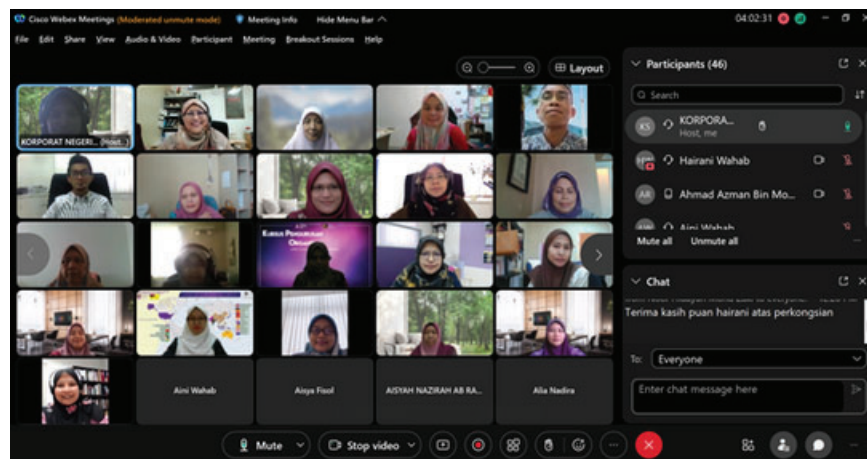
Cisco Webex Meetings (Moderated unmute mode) Meeting Info Hide Menu Bar
04:02:31
File Edit Share View Audio & Video Participant Meeting Breakout Sessions Help
Layout
KORPORAT NEGERI... (Host)
KURSUS PENGURUSAN ORGA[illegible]
Aini Wahab
Aisya Fisol
AISYAH NAZIRAH AB RA...
Alia Nadira
Participants (46)
Search
KORPORA... Host, me
Hairani Wahab
Ahmad Azman Bin Mo...
Aini Wahab
Mute all Unmute all
Chat
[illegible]
Terima kasih puan hairani atas perkongsian
To: Everyone
Enter chat message here
Mute
Stop video